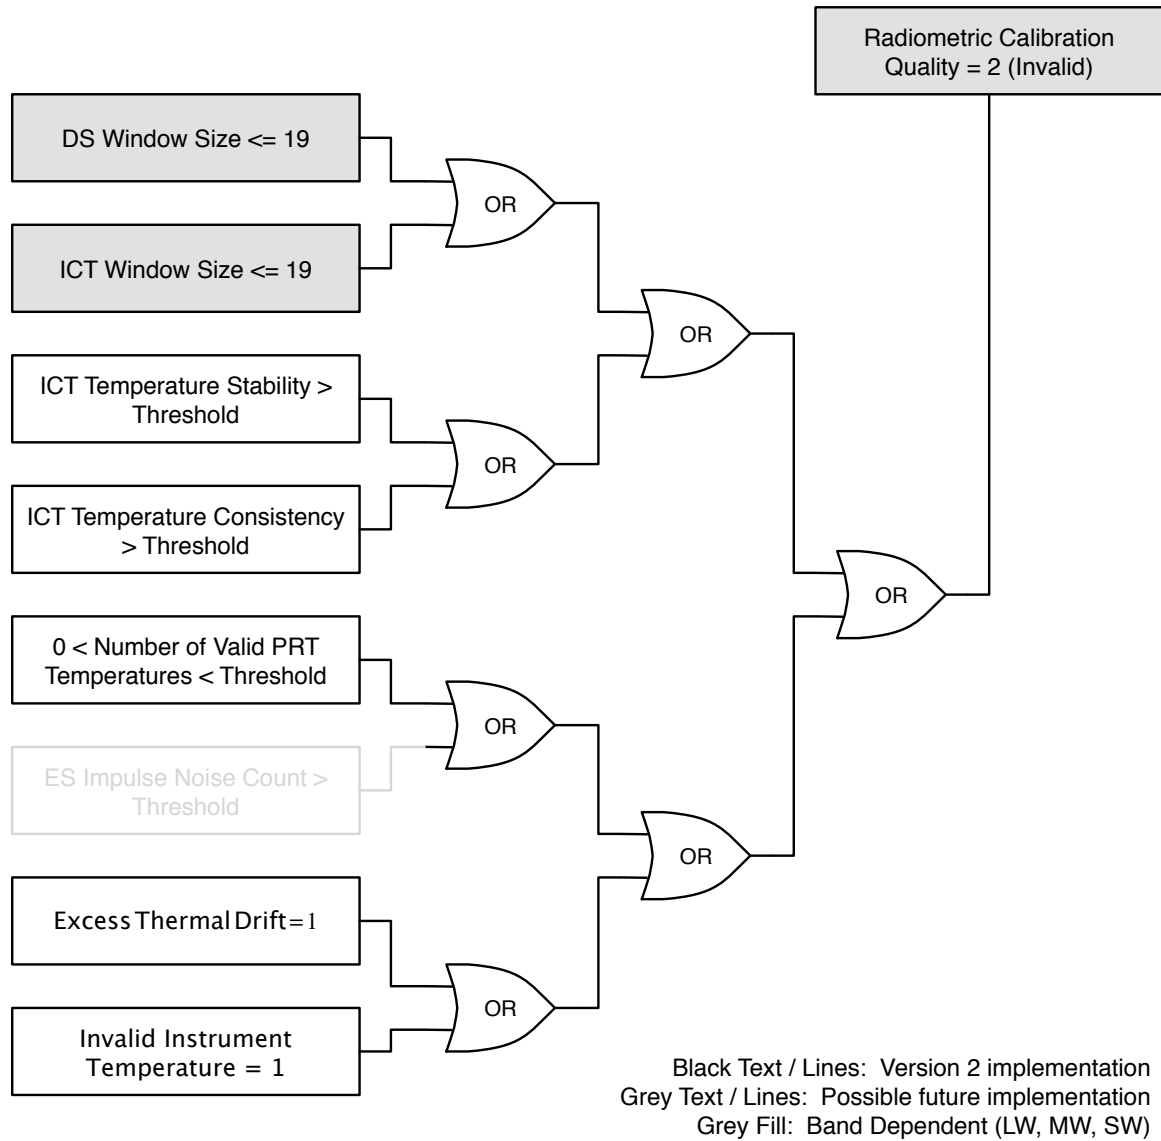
Radiometric Calibration Quality = 2 (Invalid)

DS Window Size <= 19

ICT Window Size <= 19

OR

OR

ICT Temperature Stability > Threshold

ICT Temperature Consistency > Threshold

OR

OR

0 < Number of Valid PRT Temperatures < Threshold

ES Impulse Noise Count > Threshold

OR

OR

Excess Thermal Drift = 1

Invalid Instrument Temperature = 1

OR

Black Text / Lines: Version 2 implementation
Grey Text / Lines: Possible future implementation
Grey Fill: Band Dependent (LW, MW, SW)